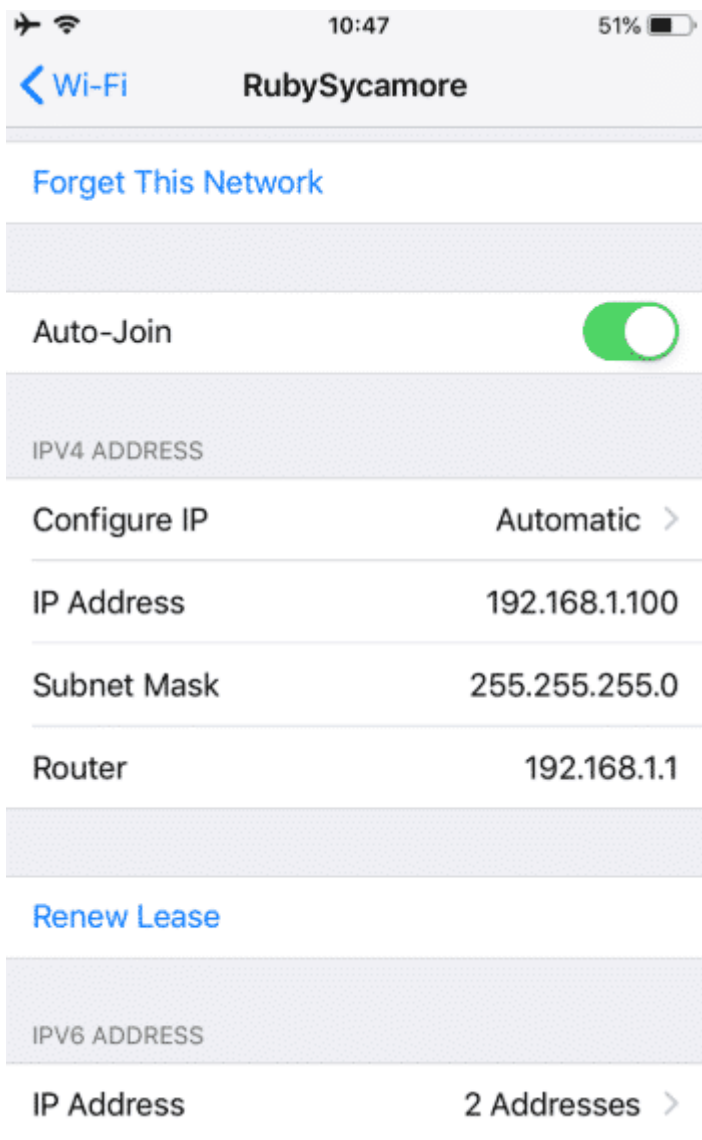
10:47
51%

Wi-Fi
RubySycamore

Forget This Network

Auto-Join

IPV4 ADDRESS

Configure IP Automatic

IP Address 192.168.1.100

Subnet Mask 255.255.255.0

Router 192.168.1.1

Renew Lease

IPV6 ADDRESS

IP Address 2 Addresses